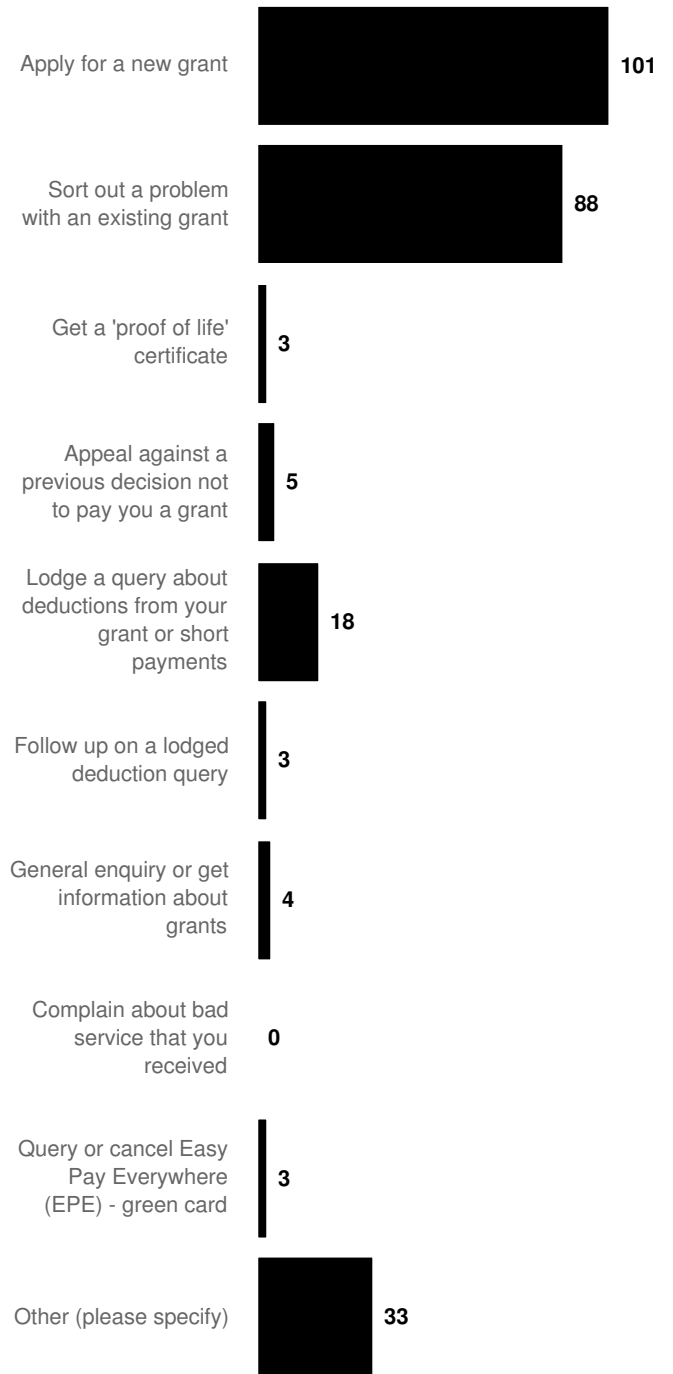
Apply for a new grant 101

Sort out a problem with an existing grant 88

Get a 'proof of life' certificate 3

Appeal against a previous decision not to pay you a grant 5

Lodge a query about deductions from your grant or short payments 18

Follow up on a lodged deduction query 3

General enquiry or get information about grants 4

Complain about bad service that you received 0

Query or cancel Easy Pay Everywhere (EPE) - green card 3

Other (please specify) 33